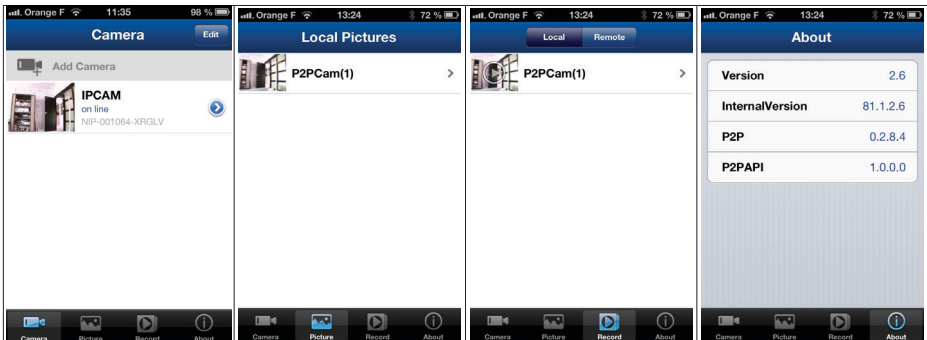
Orange F 11:35 98 %

Camera

Edit

Add Camera

IPCAM
on line
NIP-001064-XRGLV

Camera Picture Record About

Orange F 13:24 72 %

Local Pictures

P2PCam(1)

Camera Picture Record About

Orange F 13:24 72 %

Local Remote

P2PCam(1)

Camera Picture Record About

Orange F 13:24 72 %

About

| Version | 2.6 |
|---|---|
| InternalVersion | 81.1.2.6 |
| P2P | 0.2.8.4 |
| P2PAPI | 1.0.0.0 |

Camera Picture Record About